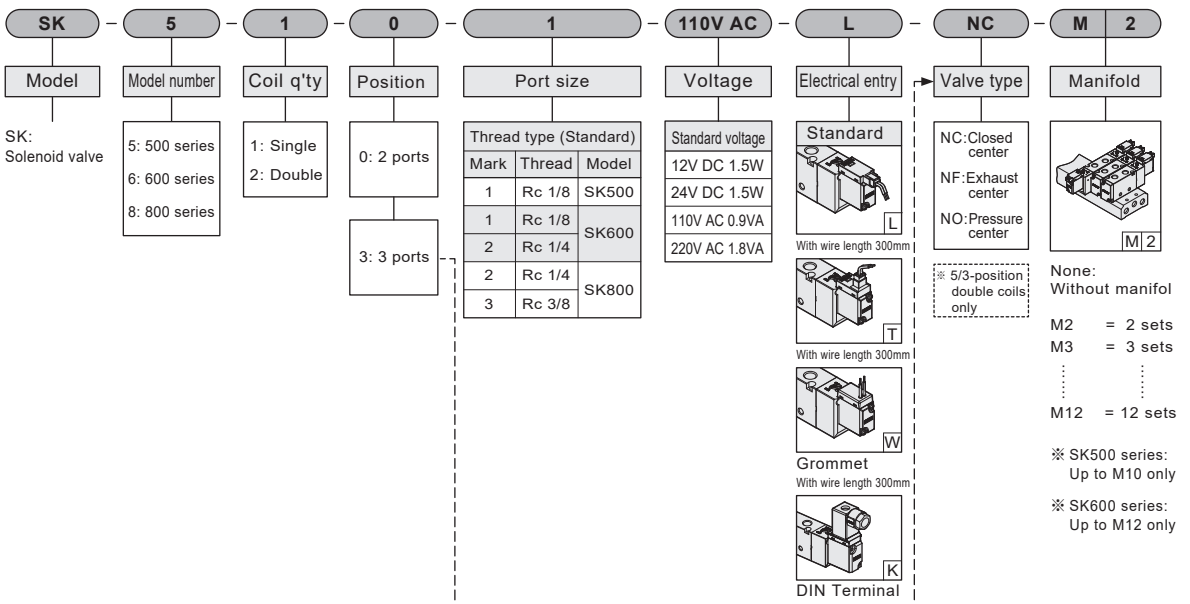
SK – 5 – 1 – 0 – 1 – 110V AC – L – NC – M 2

Model

SK: Solenoid valve

Model number

5: 500 series
6: 600 series
8: 800 series

Coil q'ty

1: Single
2: Double

Position

0: 2 ports

3: 3 ports

Port size

Thread type (Standard)

| Mark | Thread | Model |
|---|---|---|
| 1 | Rc 1/8 | SK500 |
| 1 | Rc 1/8 | SK600 |
| 2 | Rc 1/4 | SK600 |
| 2 | Rc 1/4 | SK800 |
| 3 | Rc 3/8 | SK800 |

Voltage

| Standard voltage |
|---|
| 12V DC 1.5W |
| 24V DC 1.5W |
| 110V AC 0.9VA |
| 220V AC 1.8VA |

Electrical entry

Standard

L

With wire length 300mm

T

With wire length 300mm

W

Grommet

With wire length 300mm

K

DIN Terminal

Valve type

NC: Closed center
NF: Exhaust center
NO: Pressure center

※ 5/3-position double coils only

Manifold

M 2

None: Without manifol

M2 = 2 sets
M3 = 3 sets
M12 = 12 sets

※ SK500 series: Up to M10 only

※ SK600 series: Up to M12 only